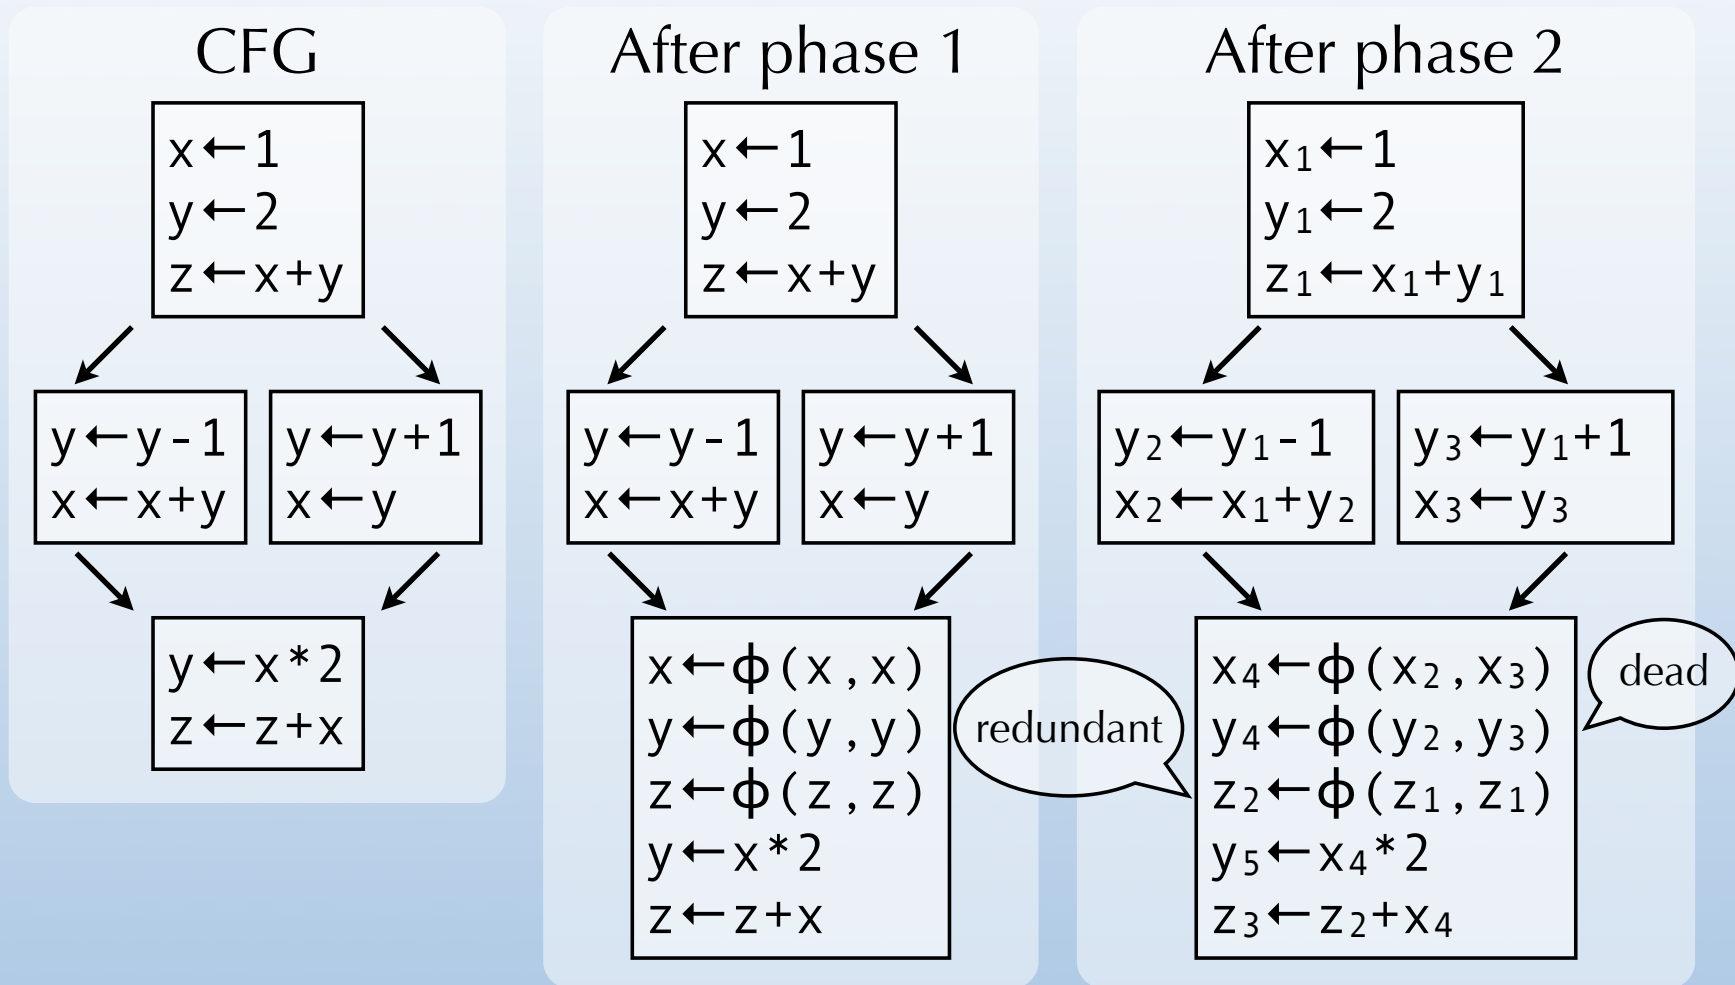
CFG

$x \leftarrow 1$
$y \leftarrow 2$
$z \leftarrow x+y$

$y \leftarrow y-1$
$x \leftarrow x+y$

$y \leftarrow y+1$
$x \leftarrow y$

$y \leftarrow x*2$
$z \leftarrow z+x$

After phase 1

$x \leftarrow 1$
$y \leftarrow 2$
$z \leftarrow x+y$

$y \leftarrow y-1$
$x \leftarrow x+y$

$y \leftarrow y+1$
$x \leftarrow y$

$x \leftarrow \phi(x, x)$
$y \leftarrow \phi(y, y)$
$z \leftarrow \phi(z, z)$
$y \leftarrow x*2$
$z \leftarrow z+x$

redundant

After phase 2

$x_1 \leftarrow 1$
$y_1 \leftarrow 2$
$z_1 \leftarrow x_1+y_1$

$y_2 \leftarrow y_1-1$
$x_2 \leftarrow x_1+y_2$

$y_3 \leftarrow y_1+1$
$x_3 \leftarrow y_3$

$x_4 \leftarrow \phi(x_2, x_3)$
$y_4 \leftarrow \phi(y_2, y_3)$
$z_2 \leftarrow \phi(z_1, z_1)$
$y_5 \leftarrow x_4*2$
$z_3 \leftarrow z_2+x_4$

dead